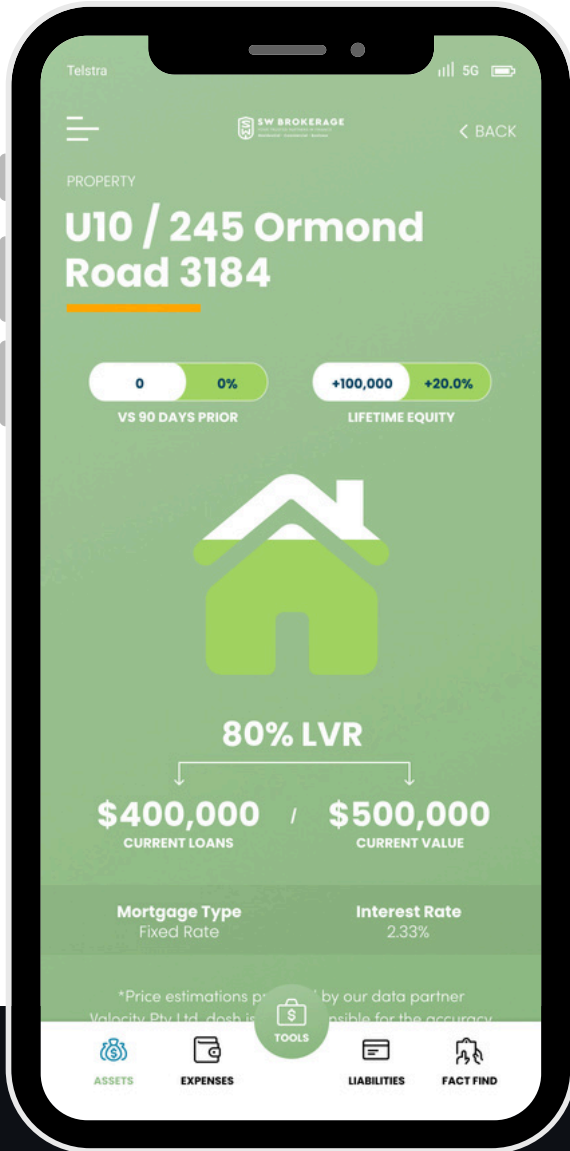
Telstra

5G

SW BROKERAGE

< BACK

PROPERTY

U10 / 245 Ormond Road 3184

0 0%

VS 90 DAYS PRIOR

+100,000 +20.0%

LIFETIME EQUITY

80% LVR

$400,000 / $500,000

CURRENT LOANS

CURRENT VALUE

Mortgage Type
Fixed Rate

Interest Rate
2.33%

*Price estimations pr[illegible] by our data partner Velocity Pty Ltd. dosh is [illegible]sible for the accuracy

ASSETS

EXPENSES

TOOLS

LIABILITIES

FACT FIND